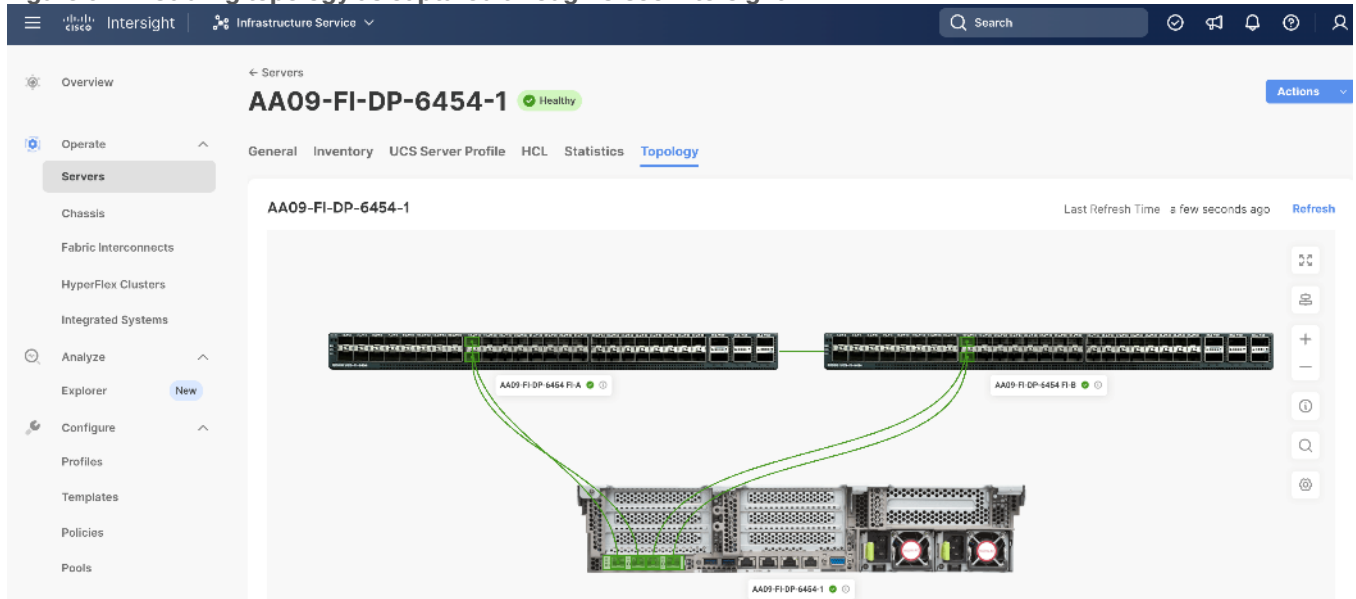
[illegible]

Intersight | Infrastructure Service

Search

Overview

Operate

Servers

Chassis

Fabric Interconnects

HyperFlex Clusters

Integrated Systems

Analyze

Explorer New

Configure

Profiles

Templates

Policies

Pools

← Servers

AA09-FI-DP-6454-1 Healthy

Actions

General Inventory UCS Server Profile HCL Statistics Topology

AA09-FI-DP-6454-1

Last Refresh Time a few seconds ago Refresh

AA09-FI-DP-6454-FI-A

AA09-FI-DP-6454-FI-B

AA09-FI-DP-6454-1